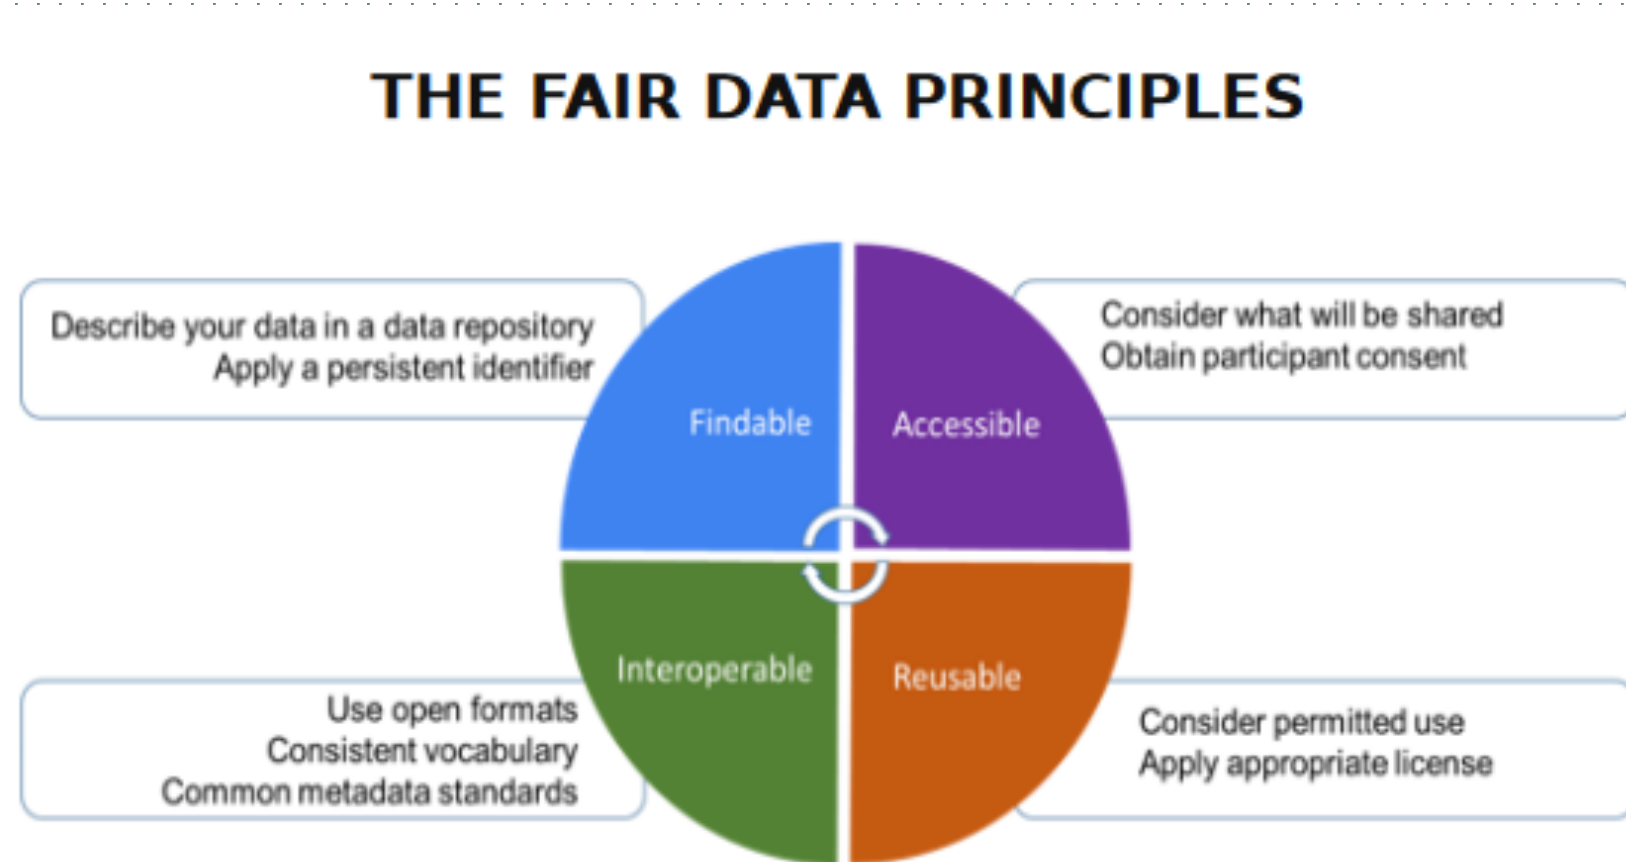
THE FAIR DATA PRINCIPLES

Describe your data in a data repository
Apply a persistent identifier

Findable

Accessible

Consider what will be shared
Obtain participant consent

Interoperable

Reusable

Use open formats
Consistent vocabulary
Common metadata standards

Consider permitted use
Apply appropriate license